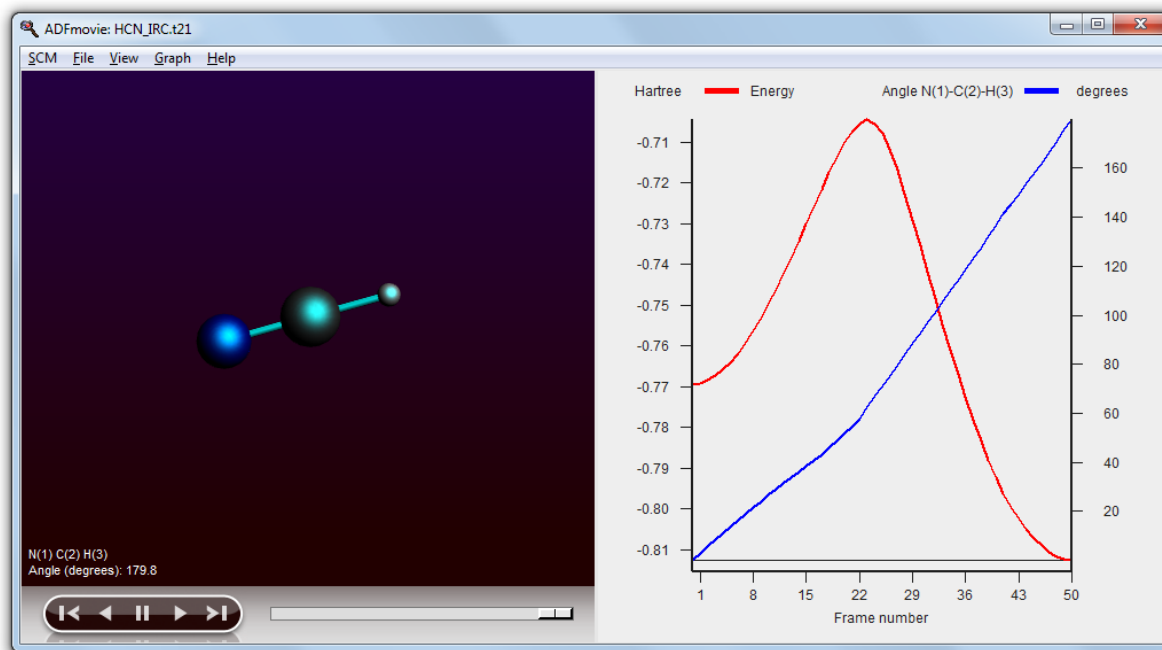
ADFmovie: HCN_IRC.t21

SCM File View Graph Help

Hartree Energy Angle N(1)-C(2)-H(3) degrees

-0.71
-0.72
-0.73
-0.74
-0.75
-0.76
-0.77
-0.78
-0.79
-0.80
-0.81

160
140
120
100
80
60
40
20

1 8 15 22 29 36 43 50
Frame number

N(1) C(2) H(3)
Angle (degrees): 179.8